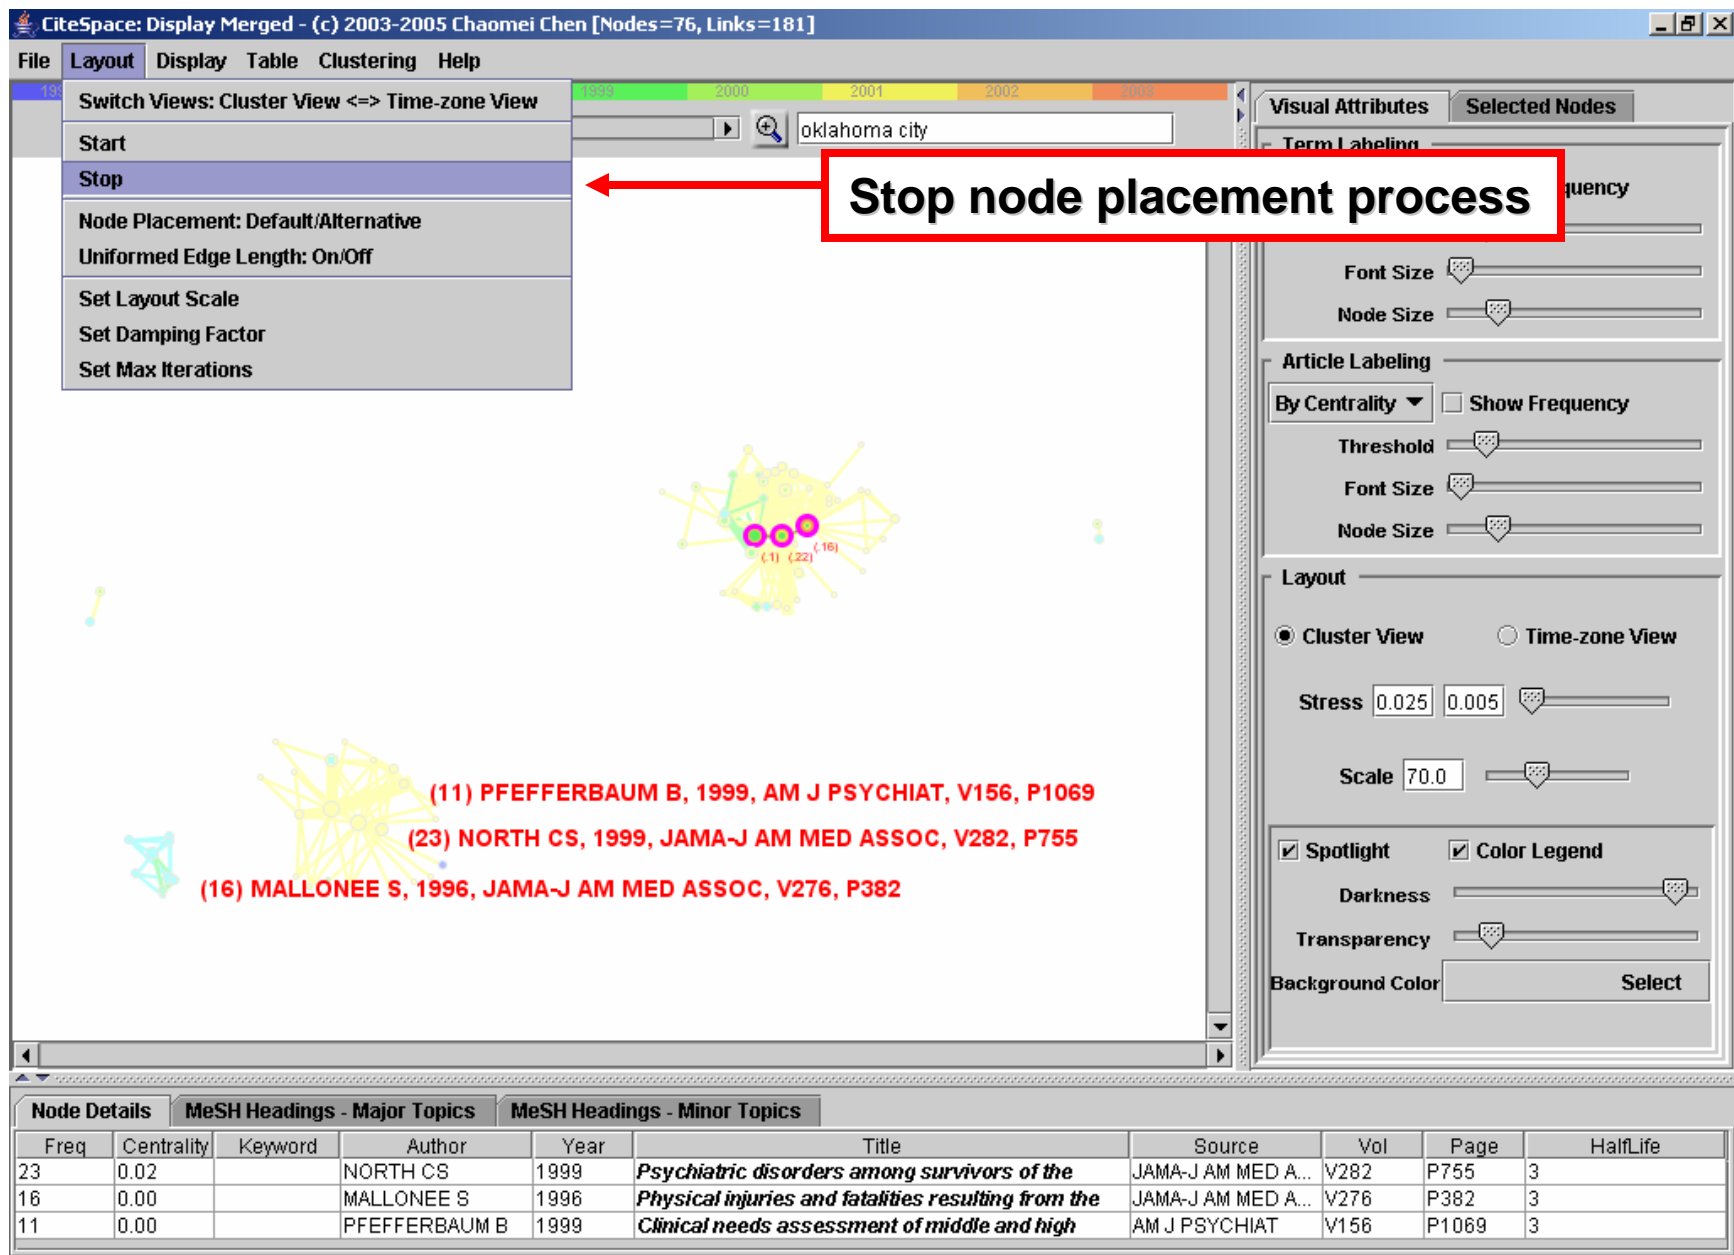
CiteSpace: Display Merged - (c) 2003-2005 Chaomei Chen [Nodes=76, Links=181]

File Layout Display Table Clustering Help

Switch Views: Cluster View <=> Time-zone View
Start
Stop
Node Placement: Default/Alternative
Uniformed Edge Length: On/Off
Set Layout Scale
Set Damping Factor
Set Max Iterations

1999 2000 2001 2002

oklahoma city

Stop node placement process

Visual Attributes Selected Nodes

Term Labeling
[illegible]quency
Font Size
Node Size

Article Labeling
By Centrality
Show Frequency
Threshold
Font Size
Node Size

Layout
Cluster View
Time-zone View
Stress 0.025 0.005
Scale 70.0

Spotlight
Color Legend
Darkness
Transparency
Background Color Select

(11) (22) (16)

(11) PFEFFERBAUM B, 1999, AM J PSYCHIAT, V156, P1069
(23) NORTH CS, 1999, JAMA-J AM MED ASSOC, V282, P755
(16) MALLONEE S, 1996, JAMA-J AM MED ASSOC, V276, P382

Node Details MeSH Headings - Major Topics MeSH Headings - Minor Topics

| Freq | Centrality | Keyword | Author | Year | Title | Source | Vol | Page | HalfLife |
|---|---|---|---|---|---|---|---|---|---|
| 23 | 0.02 | | NORTH CS | 1999 | Psychiatric disorders among survivors of the | JAMA-J AM MED A... | V282 | P755 | 3 |
| 16 | 0.00 | | MALLONEE S | 1996 | Physical injuries and fatalities resulting from the | JAMA-J AM MED A... | V276 | P382 | 3 |
| 11 | 0.00 | | PFEFFERBAUM B | 1999 | Clinical needs assessment of middle and high | AM J PSYCHIAT | V156 | P1069 | 3 |